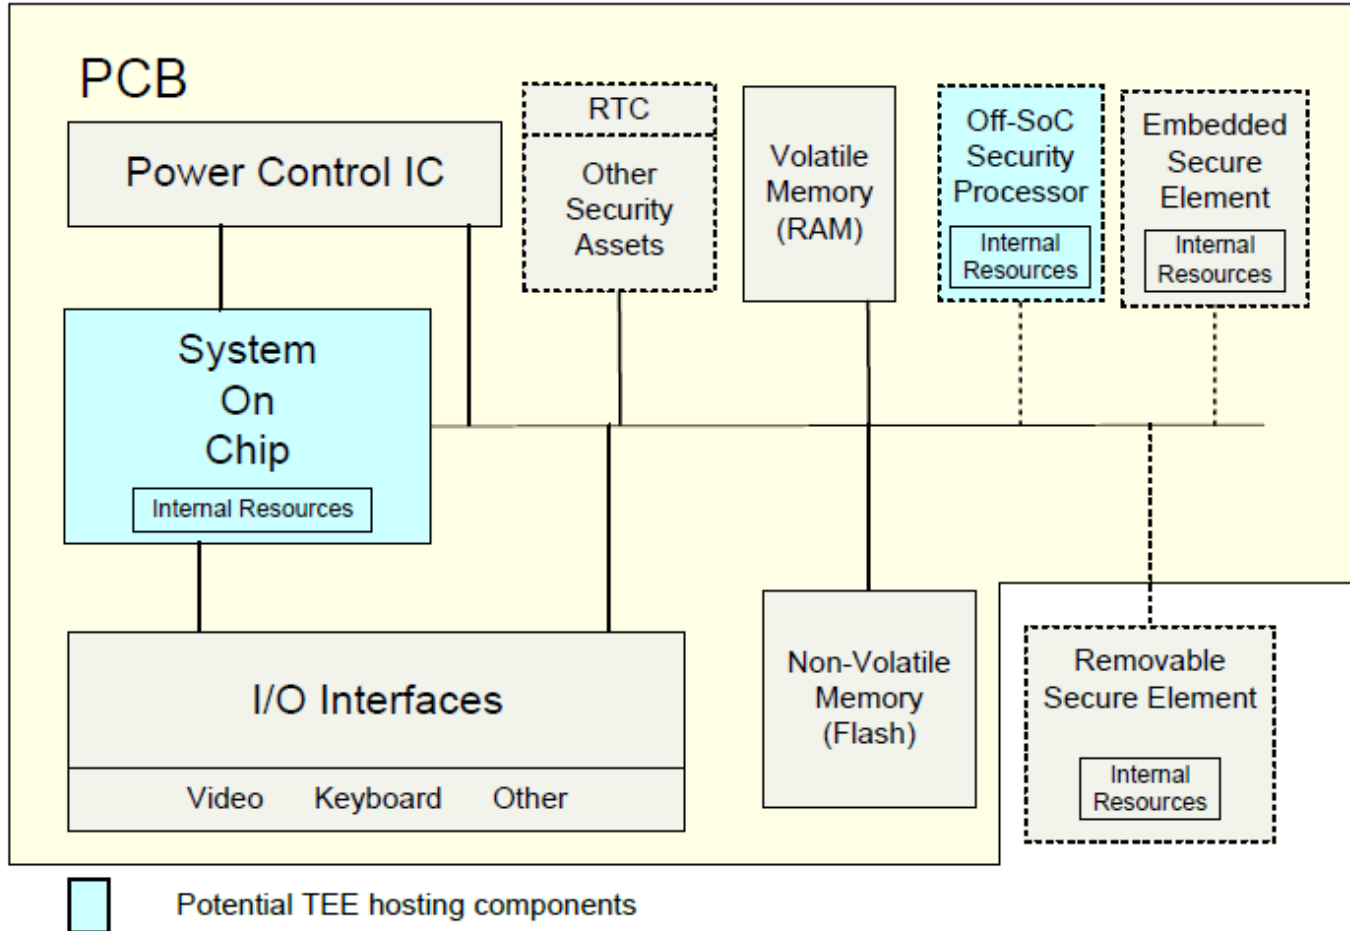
PCB

Power Control IC

RTC

Other Security Assets

Volatile Memory (RAM)

Off-SoC Security Processor

Internal Resources

Embedded Secure Element

Internal Resources

System On Chip

Internal Resources

I/O Interfaces

Video Keyboard Other

Non-Volatile Memory (Flash)

Removable Secure Element

Internal Resources

Potential TEE hosting components